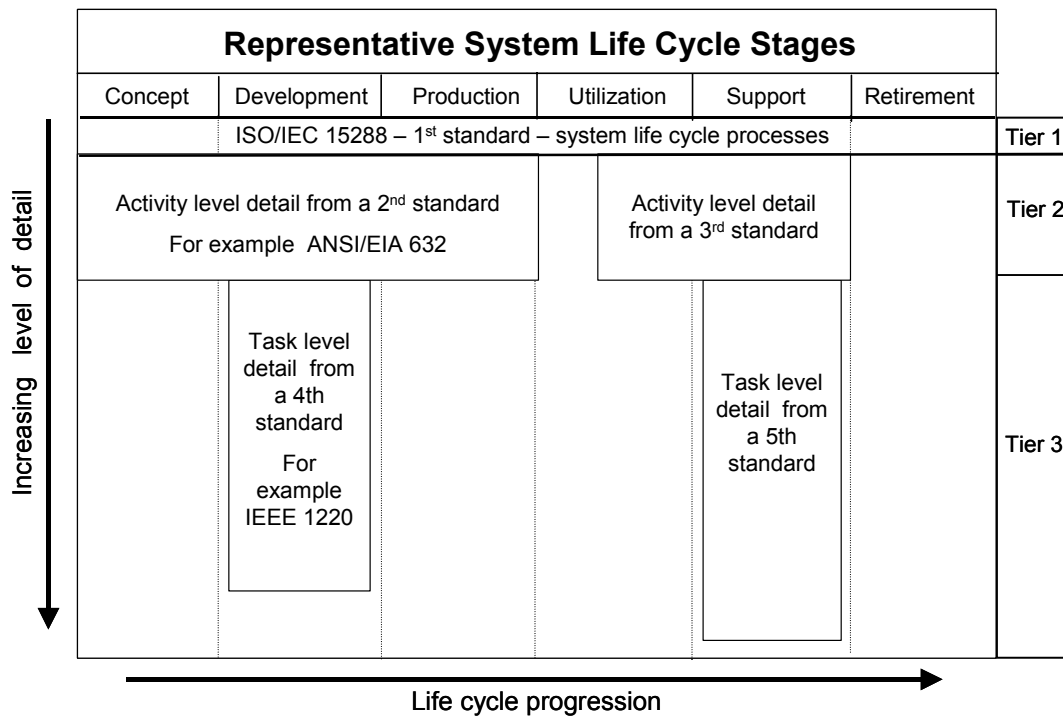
Representative System Life Cycle Stages

| Concept | Development | Production | Utilization | Support | Retirement |
|---|---|---|---|---|---|

ISO/IEC 15288 – $1^{st}$ standard – system life cycle processes

Tier 1

Activity level detail from a $2^{nd}$ standard

For example ANSI/EIA 632

Activity level detail from a $3^{rd}$ standard

Tier 2

Task level detail from a 4th standard

For example IEEE 1220

Task level detail from a 5th standard

Tier 3

Increasing level of detail

Life cycle progression